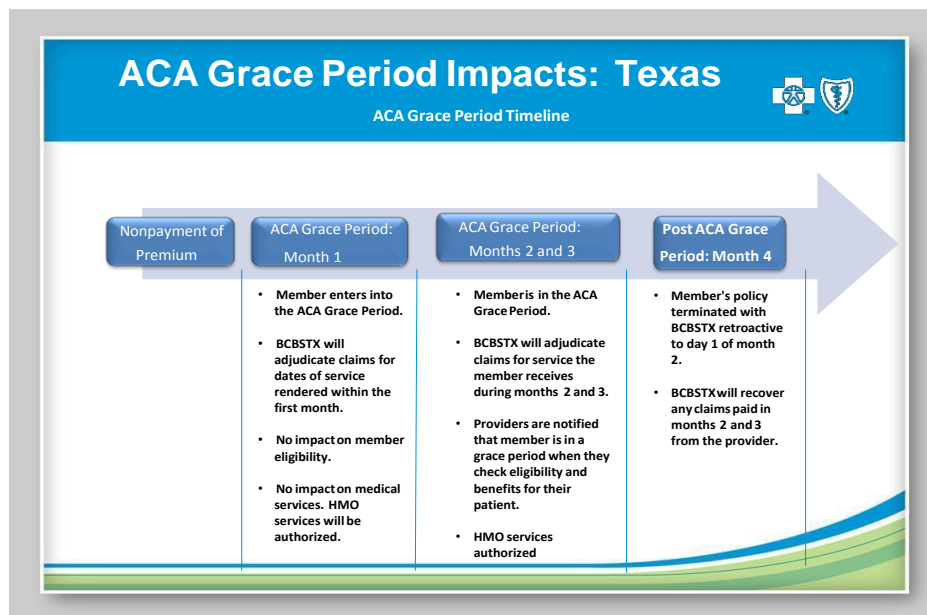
ACA Grace Period Impacts: Texas

ACA Grace Period Timeline

Nonpayment of Premium

ACA Grace Period: Month 1

ACA Grace Period: Months 2 and 3

Post ACA Grace Period: Month 4

- Member enters into the ACA Grace Period.
- BCBSTX will adjudicate claims for dates of service rendered within the first month.
- No impact on member eligibility.
- No impact on medical services. HMO services will be authorized.

- Member is in the ACA Grace Period.
- BCBSTX will adjudicate claims for service the member receives during months 2 and 3.
- Providers are notified that member is in a grace period when they check eligibility and benefits for their patient.
- HMO services authorized

- Member's policy terminated with BCBSTX retroactive to day 1 of month 2.
- BCBSTX will recover any claims paid in months 2 and 3 from the provider.